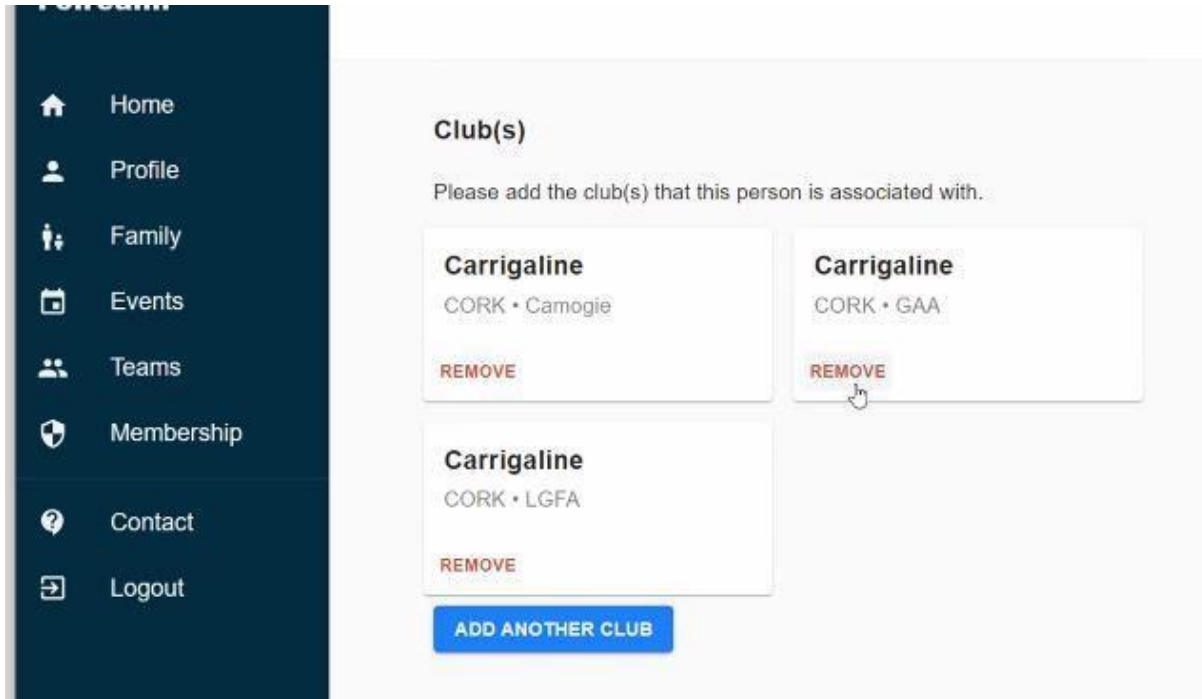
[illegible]

Home
Profile
Family
Events
Teams
Membership
Contact
Logout

Club(s)

Please add the club(s) that this person is associated with.

Carrigaline
CORK • Camogie
REMOVE

Carrigaline
CORK • GAA
REMOVE

Carrigaline
CORK • LGFA
REMOVE

ADD ANOTHER CLUB